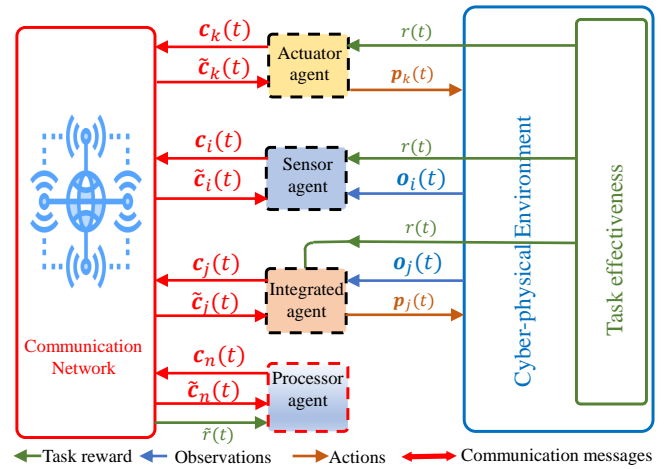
$\boldsymbol{c}_k(t)$

$\tilde{\boldsymbol{c}}_k(t)$

Actuator agent

$r(t)$

$\boldsymbol{p}_k(t)$

$\boldsymbol{c}_i(t)$

$\tilde{\boldsymbol{c}}_i(t)$

Sensor agent

$r(t)$

$\boldsymbol{o}_i(t)$

$r(t)$

$\boldsymbol{c}_j(t)$

$\tilde{\boldsymbol{c}}_j(t)$

Integrated agent

$\boldsymbol{o}_j(t)$

$\boldsymbol{p}_j(t)$

$\boldsymbol{c}_n(t)$

$\tilde{\boldsymbol{c}}_n(t)$

Processor agent

$\tilde{r}(t)$

Communication Network

Cyber-physical Environment

Task effectiveness

Task reward

Observations

Actions

Communication messages